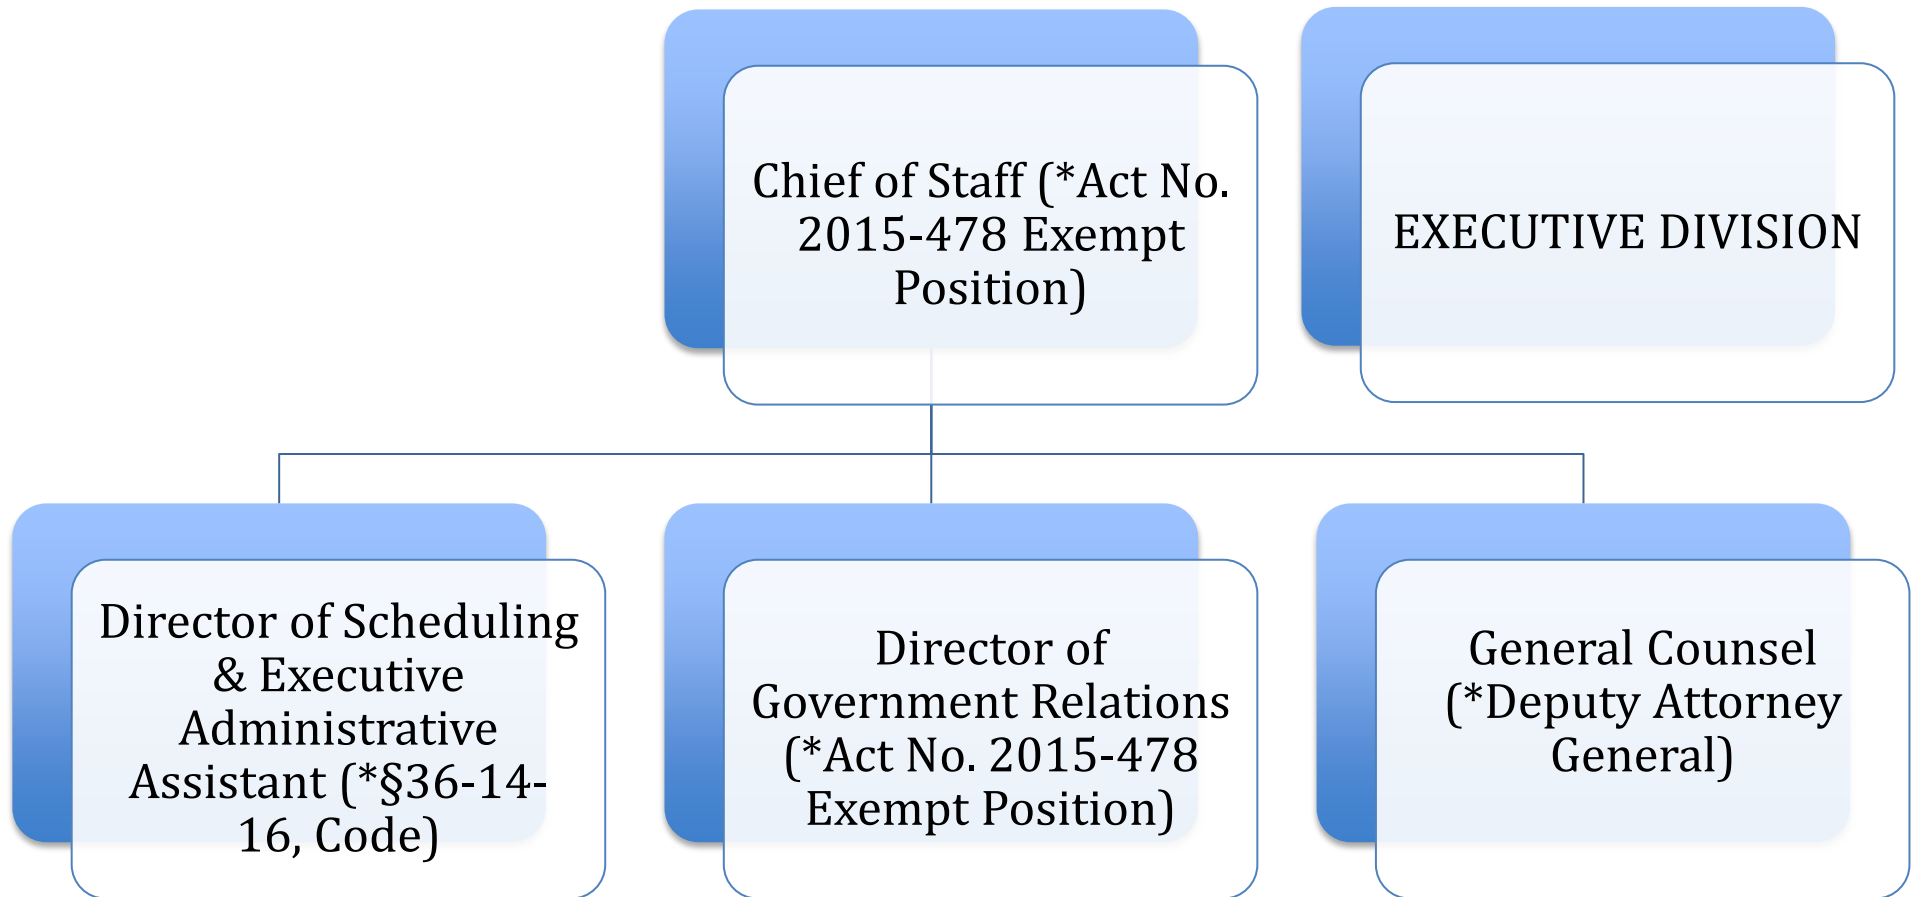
Chief of Staff (*Act No. 2015-478 Exempt Position)

EXECUTIVE DIVISION

Director of Scheduling & Executive Administrative Assistant (*§36-14-16, Code)

Director of Government Relations (*Act No. 2015-478 Exempt Position)

General Counsel (*Deputy Attorney General)